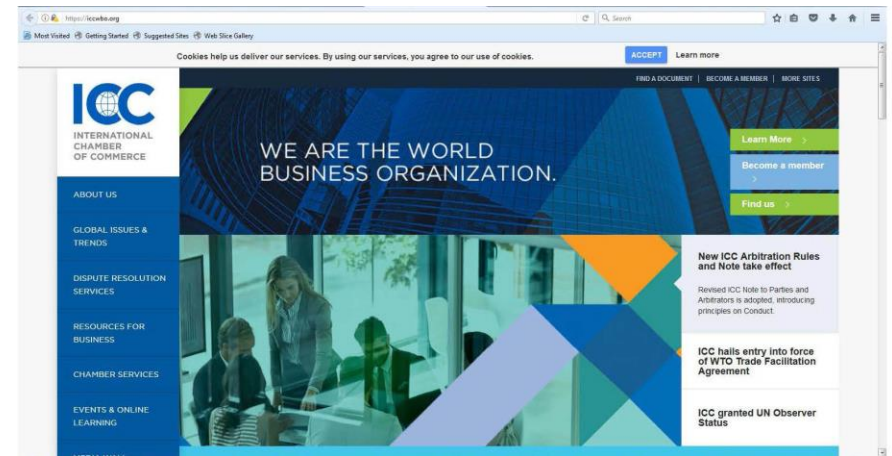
https://iccwbo.org

Search

Most Visited Getting Started Suggested Sites Web Slice Gallery

Cookies help us deliver our services. By using our services, you agree to our use of cookies.

ACCEPT

Learn more

ICC

INTERNATIONAL CHAMBER OF COMMERCE

FIND A DOCUMENT | BECOME A MEMBER | MORE SITES

WE ARE THE WORLD BUSINESS ORGANIZATION.

Learn More >

Become a member >

Find us >

ABOUT US

GLOBAL ISSUES & TRENDS

DISPUTE RESOLUTION SERVICES

RESOURCES FOR BUSINESS

CHAMBER SERVICES

EVENTS & ONLINE LEARNING

New ICC Arbitration Rules and Note take effect

Revised ICC Note to Parties and Arbitrators is adopted, introducing principles on Conduct.

ICC hails entry into force of WTO Trade Facilitation Agreement

ICC granted UN Observer Status